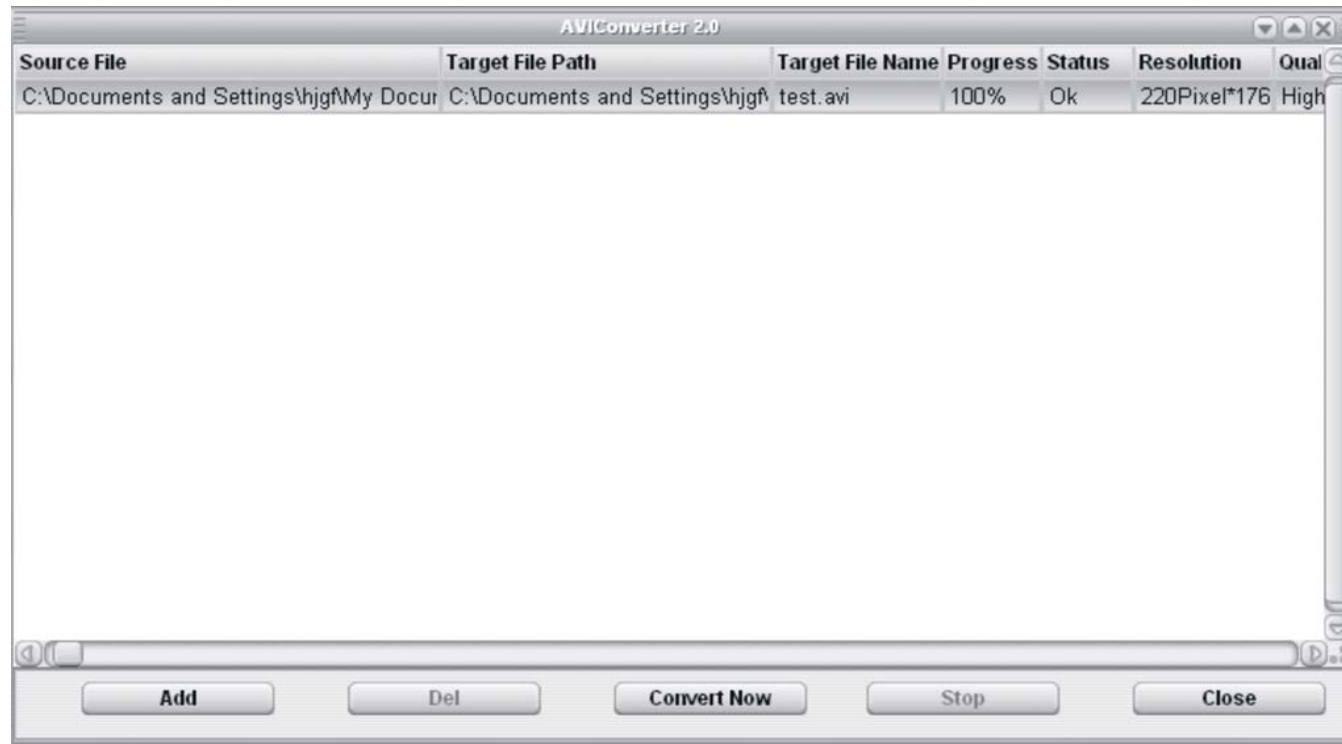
AVIConverter 2.0

| Source File | Target File Path | Target File Name | Progress | Status | Resolution | Qual |
|---|---|---|---|---|---|---|
| C:\Documents and Settings\hjgf\My Docur | C:\Documents and Settings\hjgf\ | test.avi | 100% | Ok | 220Pixel*176 | High |

Add Del Convert Now Stop Close